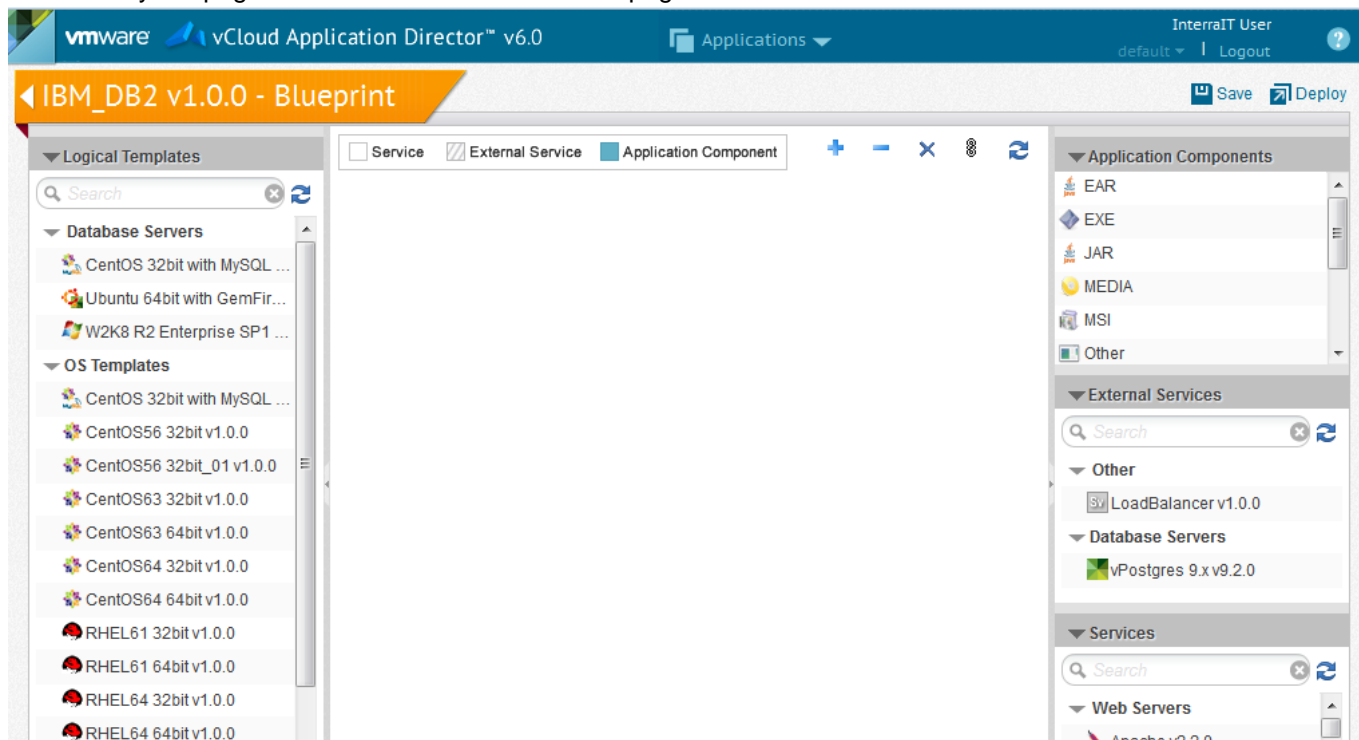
vmware vCloud Application Director™ v6.0

Applications

InterraIT User
default | Logout

IBM_DB2 v1.0.0 - Blueprint

Save Deploy

Logical Templates

Search

Database Servers
CentOS 32bit with MySQL ...
Ubuntu 64bit with GemFir...
W2K8 R2 Enterprise SP1 ...

OS Templates
CentOS 32bit with MySQL ...
CentOS56 32bit v1.0.0
CentOS56 32bit_01 v1.0.0
CentOS63 32bit v1.0.0
CentOS63 64bit v1.0.0
CentOS64 32bit v1.0.0
CentOS64 64bit v1.0.0
RHEL61 32bit v1.0.0
RHEL61 64bit v1.0.0
RHEL64 32bit v1.0.0
RHEL64 64bit v1.0.0

Service External Service Application Component

Application Components
EAR
EXE
JAR
MEDIA
MSI
Other

External Services
Search
Other
LoadBalancer v1.0.0
Database Servers
vPostgres 9.x v9.2.0

Services
Search
Web Servers
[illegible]